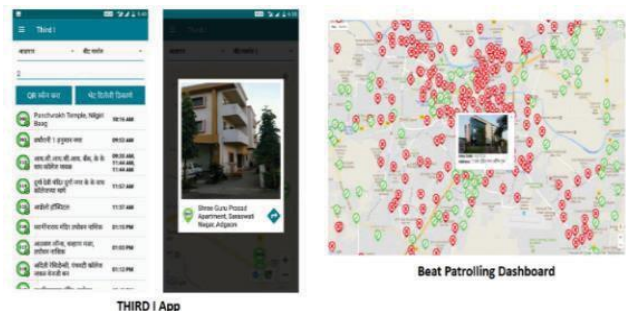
Third I

QR स्कैन करें

बीट हिस्ट्री दिखायें

Panchvakti Temple, Nilgiri Baug 09:16 AM

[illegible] 09:53 AM

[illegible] 09:35 AM

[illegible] 11:57 AM

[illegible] 11:57 AM

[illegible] 01:13 PM

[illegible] 01:13 PM

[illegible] 01:12 PM

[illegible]

Third I

Shree Guru Prasad Apartment, Saraswati Nagar, Adgaon

THIRD I App

Beat Patrolling Dashboard